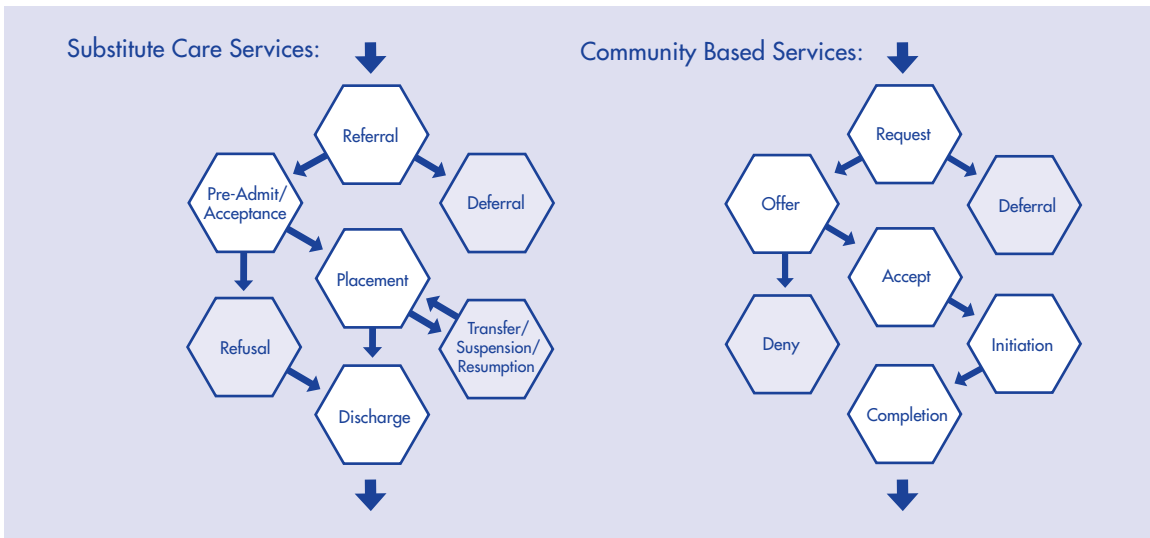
Substitute Care Services:

Referral

Pre-Admit/ Acceptance

Deferral

Placement

Refusal

Transfer/ Suspension/ Resumption

Discharge

Community Based Services:

Request

Offer

Deferral

Accept

Deny

Initiation

Completion